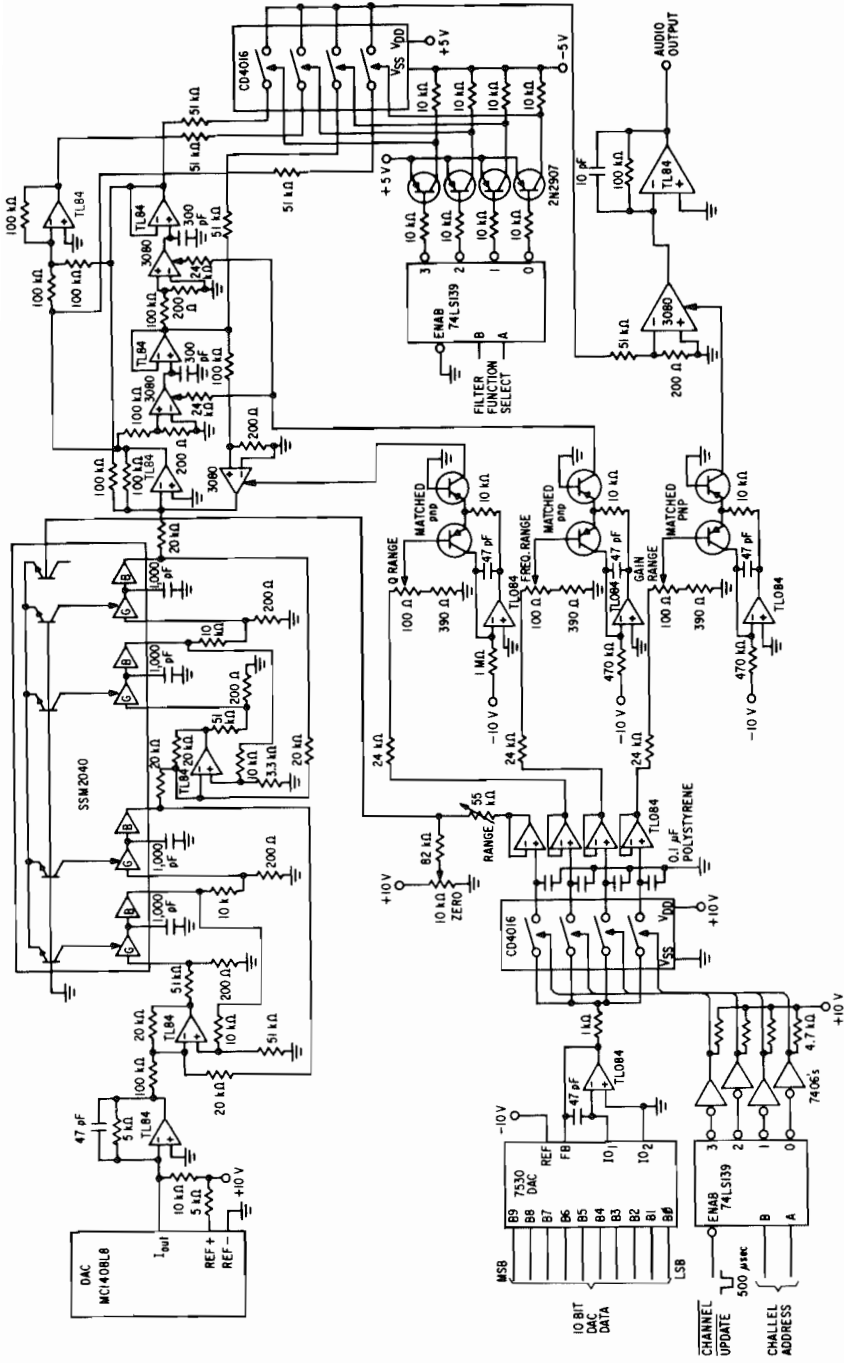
CD4016
$V_{DD}$
+5 V
$V_{SS}$
−5 V
AUDIO OUTPUT
51 kΩ
51 kΩ
10 kΩ
10 kΩ
10 kΩ
10 kΩ
10 pF
100 kΩ
TL84
100 kΩ
TL84
51 kΩ
+5 V
2N2907
300 pF
3080
51 kΩ
10 kΩ
10 kΩ
10 kΩ
10 kΩ
100 kΩ
100 kΩ
24 kΩ
100 kΩ
200 Ω
3
2
1
0
ENAB
74LS139
B
A
FILTER FUNCTION SELECT
TL84
300 pF
100 kΩ
3080
100 kΩ
24 kΩ
3080
51 kΩ
200 Ω
200 Ω
100 kΩ
100 kΩ
TL84
200 Ω
3080
MATCHED pnp
10 kΩ
MATCHED pnp
10 kΩ
MATCHED PNP
10 kΩ
20 kΩ
Q RANGE
47 pF
FREQ. RANGE
47 pF
GAIN RANGE
47 pF
TL084
TL084
TL084
1,000 pF
B
G
200 Ω
100 Ω
390 Ω
100 Ω
390 Ω
100 Ω
390 Ω
1,000 pF
B
G
10 kΩ
200 Ω
1 MΩ
470 kΩ
470 kΩ
51 kΩ
20 kΩ
TL84
10 kΩ
3.3 kΩ
−10 V
−10 V
−10 V
SSM2040
20 kΩ
20 kΩ
24 kΩ
24 kΩ
24 kΩ
B
G
1,000 pF
200 Ω
+10 V
82 kΩ
RANGE
55 kΩ
TL084
0.1 μF POLYSTYRENE
10 kΩ ZERO
B
G
1,000 pF
10 k
CD4016
$V_{DD}$
+10 V
$V_{SS}$
51 kΩ
200 Ω
TL84
10 kΩ
51 kΩ
20 kΩ
100 kΩ
20 kΩ
1 kΩ
TL084
+10 V
4.7 kΩ
47 pF
5 kΩ
TL84
−10 V
47 pF
10 kΩ
5 kΩ
+10 V
REF
FB
$IO_1$
$IO_2$
7530 DAC
B9
B8
B7
B6
B5
B4
B3
B2
B1
B0
MSB
LSB
10 BIT DAC DATA
7406's
3
2
1
0
ENAB
74LS139
B
A
DAC
MC1408L8
$I_{out}$
REF +
REF −
CHANNEL UPDATE
500 μsec
CHALLEL ADDRESS